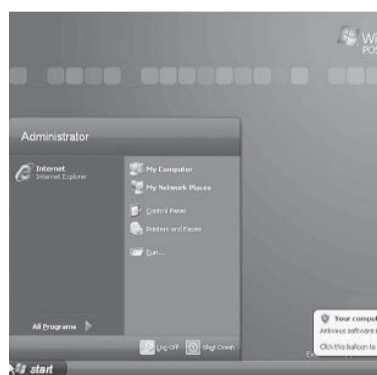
Wi
POS

Administrator

Internet
Internet Explorer

My Computer

My Network Places

Control Panel

Printers and Faxes

Run...

All Programs

Log Off

Shut Down

Your comput
Antivirus software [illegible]
Click this balloon to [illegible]

start